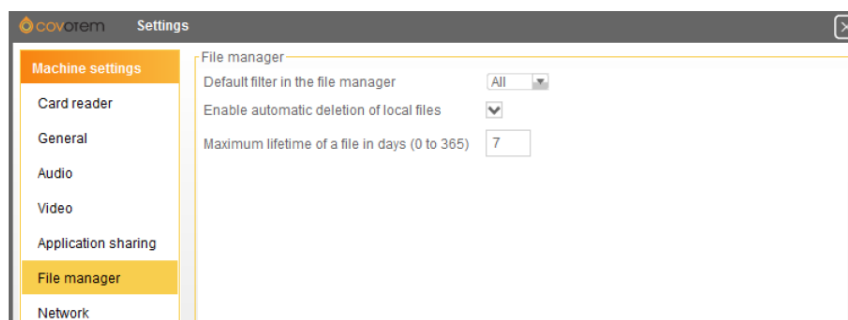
covorem Settings

Machine settings
Card reader
General
Audio
Video
Application sharing
File manager
Network

File manager
Default filter in the file manager All
Enable automatic deletion of local files
Maximum lifetime of a file in days (0 to 365) 7